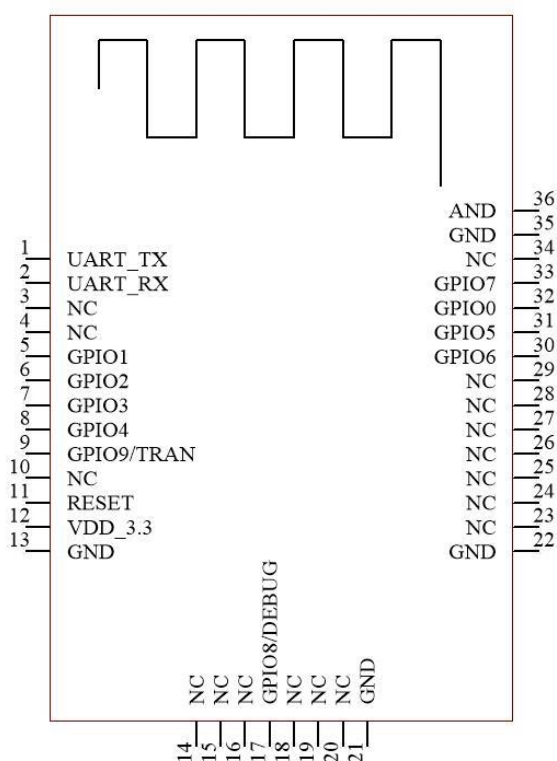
1 UART_TX
2 UART_RX
3 NC
4 NC
5 GPIO1
6 GPIO2
7 GPIO3
8 GPIO4
9 GPIO9/TRAN
10 NC
11 RESET
12 VDD_3.3
13 GND

AND 36
GND 35
NC 34
GPIO7 33
GPIO0 32
GPIO5 31
GPIO6 30
NC 29
NC 28
NC 27
NC 26
NC 25
NC 24
NC 23
GND 22

NC 14
NC 15
NC 16
GPIO8/DEBUG 17
NC 18
NC 19
NC 20
GND 21